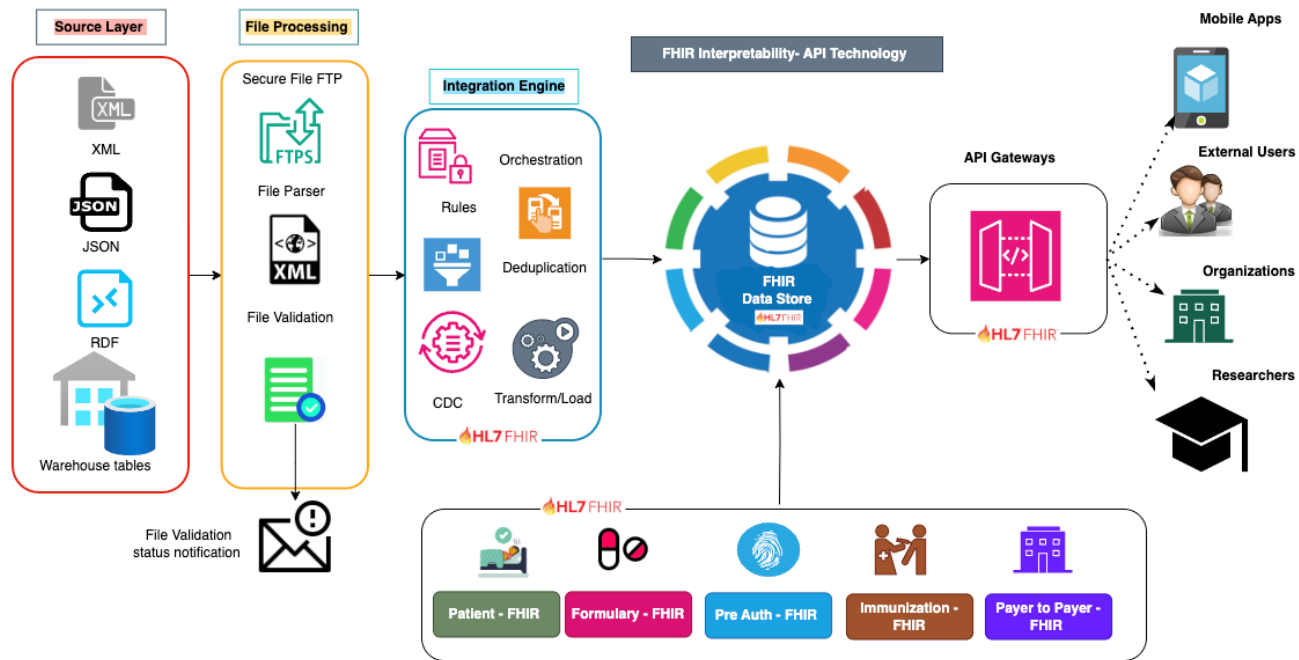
Source Layer

XML

JSON

JSON

RDF

Warehouse tables

File Processing

Secure File FTP

FTPS

File Parser

XML

File Validation

File Validation status notification

Integration Engine

Orchestration

Rules

Deduplication

CDC

Transform/Load

HL7 FHIR

FHIR Interpretability- API Technology

FHIR Data Store

HL7 FHIR

API Gateways

HL7 FHIR

Mobile Apps

External Users

Organizations

Researchers

HL7 FHIR

Patient - FHIR

Formulary - FHIR

Pre Auth - FHIR

Immunization - FHIR

Payer to Payer - FHIR